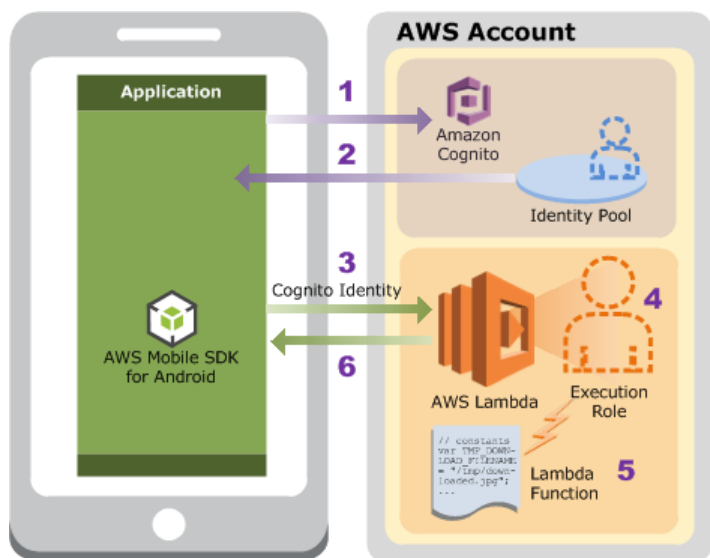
Application

AWS Mobile SDK for Android

AWS Account

1

2

Amazon Cognito

Identity Pool

3

Cognito Identity

4

6

AWS Lambda

Execution Role

// constants
var TMP_DOWN-
LOAD_FILENAME
= "/tmp/down-
loaded.jpg";
...

5

Lambda Function